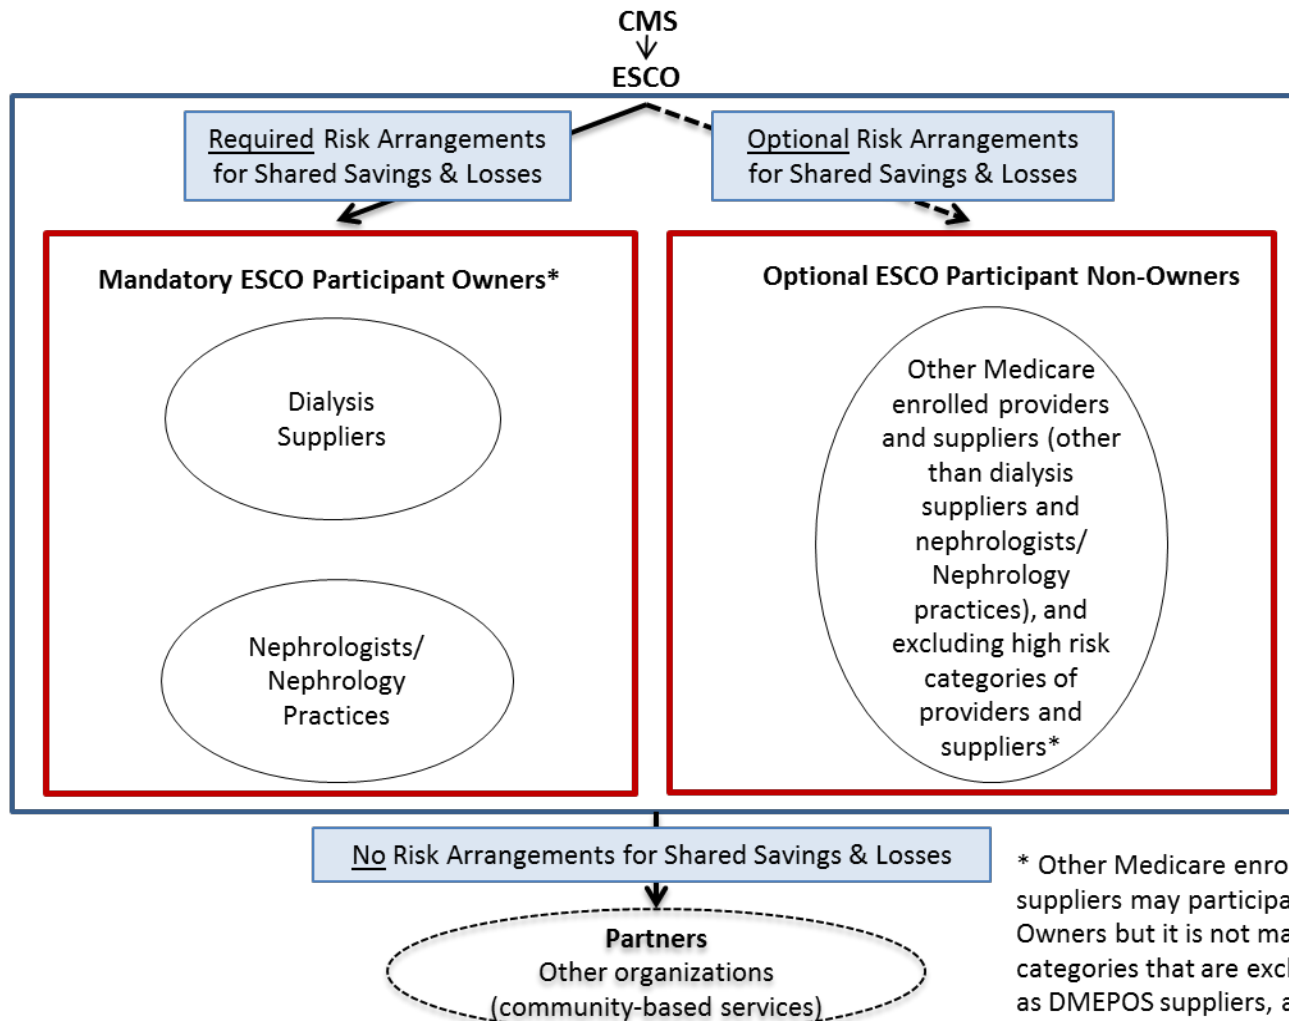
CMS

ESCO

Required Risk Arrangements for Shared Savings & Losses

Optional Risk Arrangements for Shared Savings & Losses

Mandatory ESCO Participant Owners*

Dialysis Suppliers

Nephrologists/ Nephrology Practices

Optional ESCO Participant Non-Owners

Other Medicare enrolled providers and suppliers (other than dialysis suppliers and nephrologists/ Nephrology practices), and excluding high risk categories of providers and suppliers*

No Risk Arrangements for Shared Savings & Losses

Partners
Other organizations
(community-based services)

* Other Medicare enro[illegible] suppliers may participa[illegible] Owners but it is not ma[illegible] categories that are excl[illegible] as DMEPOS suppliers, a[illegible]